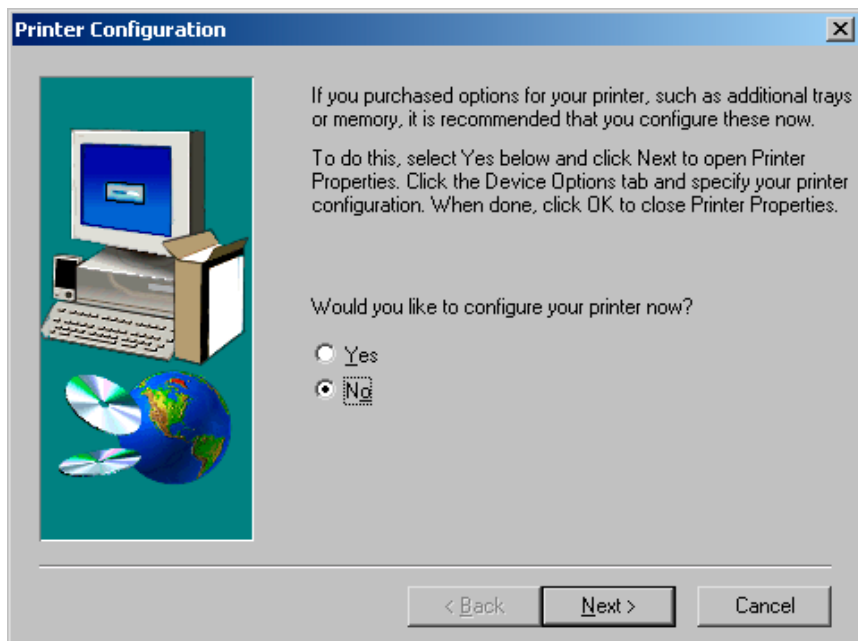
Printer Configuration

If you purchased options for your printer, such as additional trays or memory, it is recommended that you configure these now.

To do this, select Yes below and click Next to open Printer Properties. Click the Device Options tab and specify your printer configuration. When done, click OK to close Printer Properties.

Would you like to configure your printer now?

Yes

No

< Back

Next >

Cancel